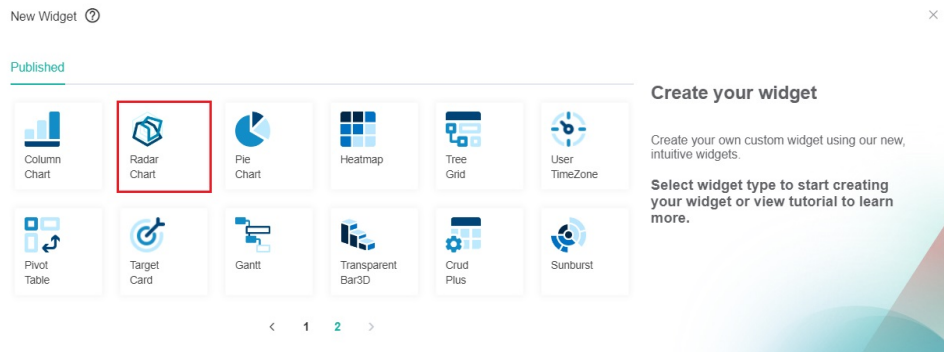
New Widget ⓘ

×

Published

Column Chart

Radar Chart

Pie Chart

Heatmap

Tree Grid

User TimeZone

Pivot Table

Target Card

Gantt

Transparent Bar3D

Crud Plus

Sunburst

‹ 1 2 ›

Create your widget

Create your own custom widget using our new, intuitive widgets.

Select widget type to start creating your widget or view tutorial to learn more.